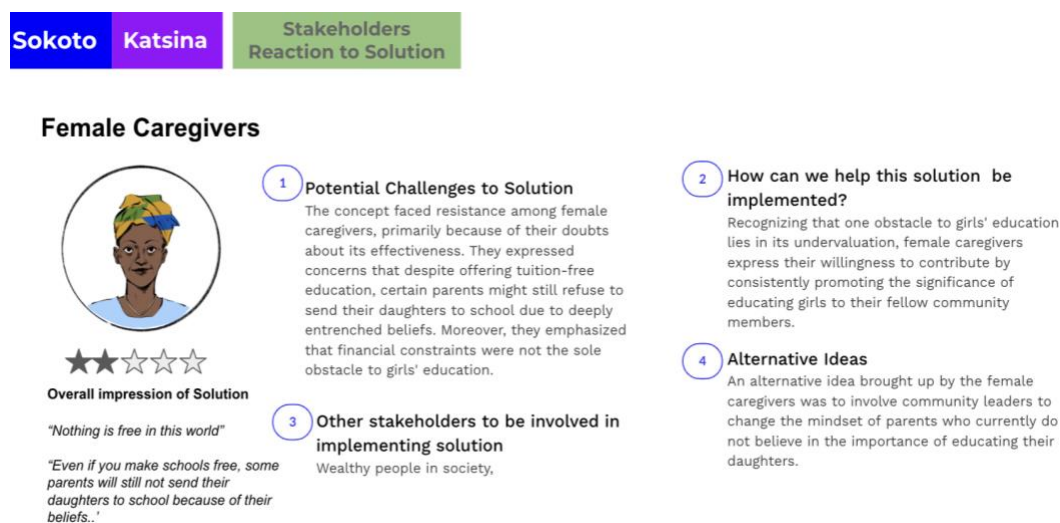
Sokoto Katsina Stakeholders Reaction to Solution

Female Caregivers

★★☆☆☆

Overall impression of Solution

"Nothing is free in this world"

"Even if you make schools free, some parents will still not send their daughters to school because of their beliefs..'

1 Potential Challenges to Solution
The concept faced resistance among female caregivers, primarily because of their doubts about its effectiveness. They expressed concerns that despite offering tuition-free education, certain parents might still refuse to send their daughters to school due to deeply entrenched beliefs. Moreover, they emphasized that financial constraints were not the sole obstacle to girls' education.

3 Other stakeholders to be involved in implementing solution
Wealthy people in society,

2 How can we help this solution be implemented?
Recognizing that one obstacle to girls' education lies in its undervaluation, female caregivers express their willingness to contribute by consistently promoting the significance of educating girls to their fellow community members.

4 Alternative Ideas
An alternative idea brought up by the female caregivers was to involve community leaders to change the mindset of parents who currently do not believe in the importance of educating their daughters.